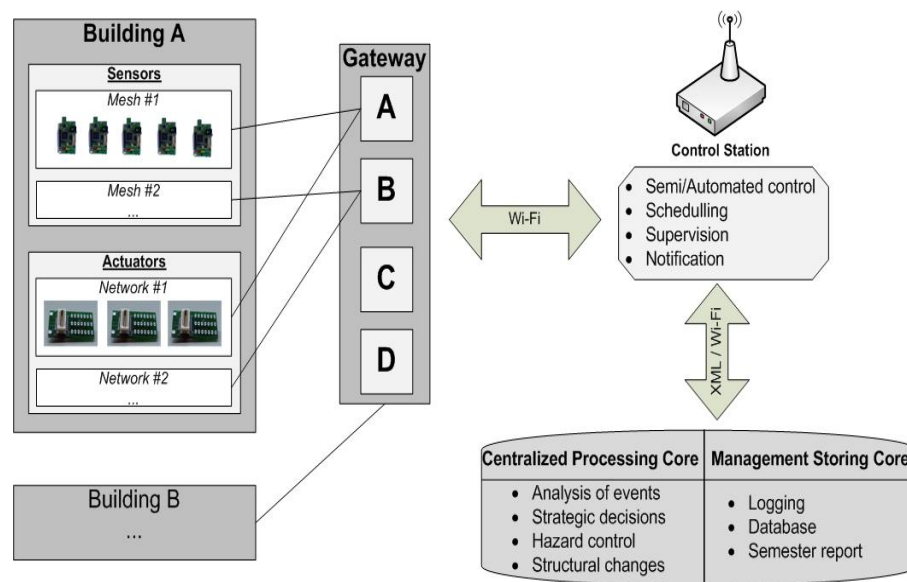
Building A

Sensors

Mesh #1

Mesh #2

...

Actuators

Network #1

Network #2

...

Gateway

A

B

C

D

Building B

...

Wi-Fi

Control Station

- Semi/Automated control
- Schedulling
- Supervision
- Notification

XML / Wi-Fi

| Centralized Processing Core | Management Storing Core |
|---|---|
| • Analysis of events<br>• Strategic decisions<br>• Hazard control<br>• Structural changes | • Logging<br>• Database<br>• Semester report |